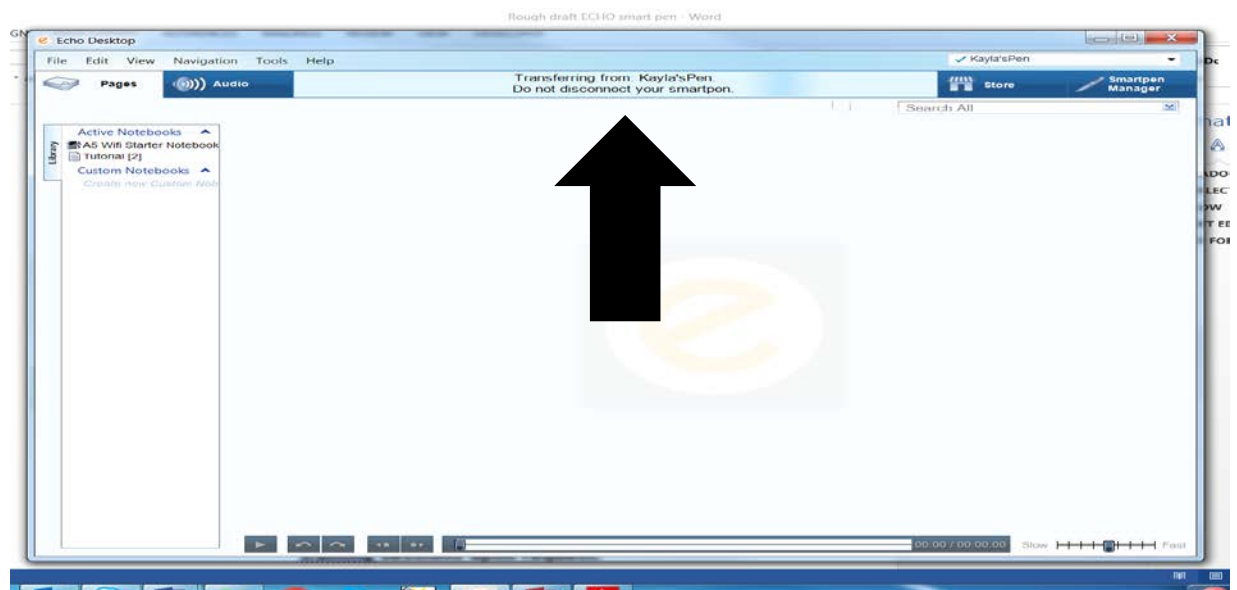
Rough draft ECHO smart pen - Word

GN

Echo Desktop

File Edit View Navigation Tools Help

✓ Kayla'sPen

Pages

Audio

Transferring from: Kayla'sPen.
Do not disconnect your smartpen.

Store

Smartpen Manager

Search All

Library

Active Notebooks

A5 Wifi Starter Notebook

Tutorial [2]

Custom Notebooks

Create new Custom Note

00:00 / 00:00:00

Slow

Fast

Do

ADO

LEC

OW

T ED

FOR